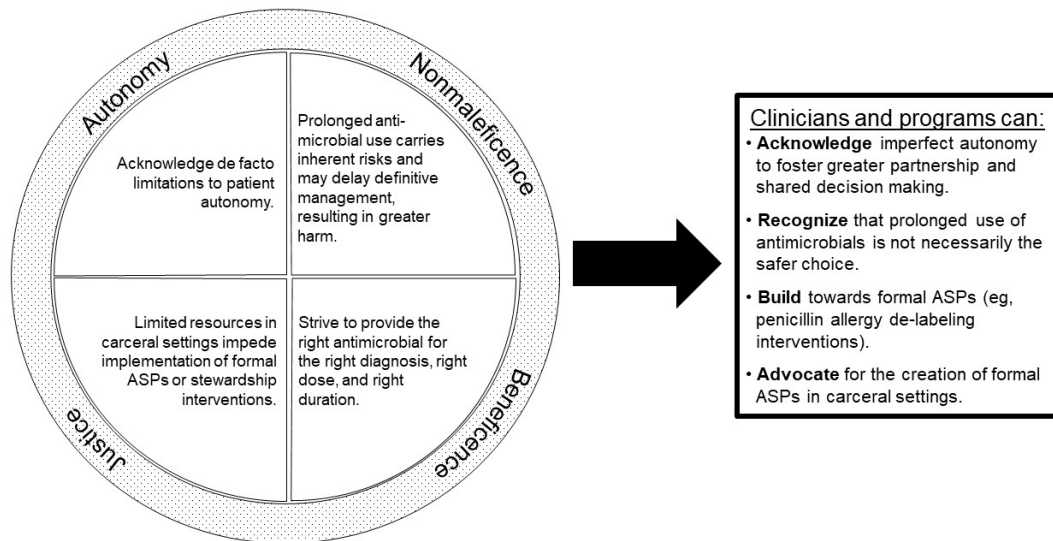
Autonomy

Nonmaleficence

Acknowledge de facto limitations to patient autonomy.

Prolonged antimicrobial use carries inherent risks and may delay definitive management, resulting in greater harm.

Limited resources in carceral settings impede implementation of formal ASPs or stewardship interventions.

Strive to provide the right antimicrobial for the right diagnosis, right dose, and right duration.

Justice

Beneficence

Clinicians and programs can:
• **Acknowledge** imperfect autonomy to foster greater partnership and shared decision making.
• **Recognize** that prolonged use of antimicrobials is not necessarily the safer choice.
• **Build** towards formal ASPs (eg, penicillin allergy de-labeling interventions).
• **Advocate** for the creation of formal ASPs in carceral settings.